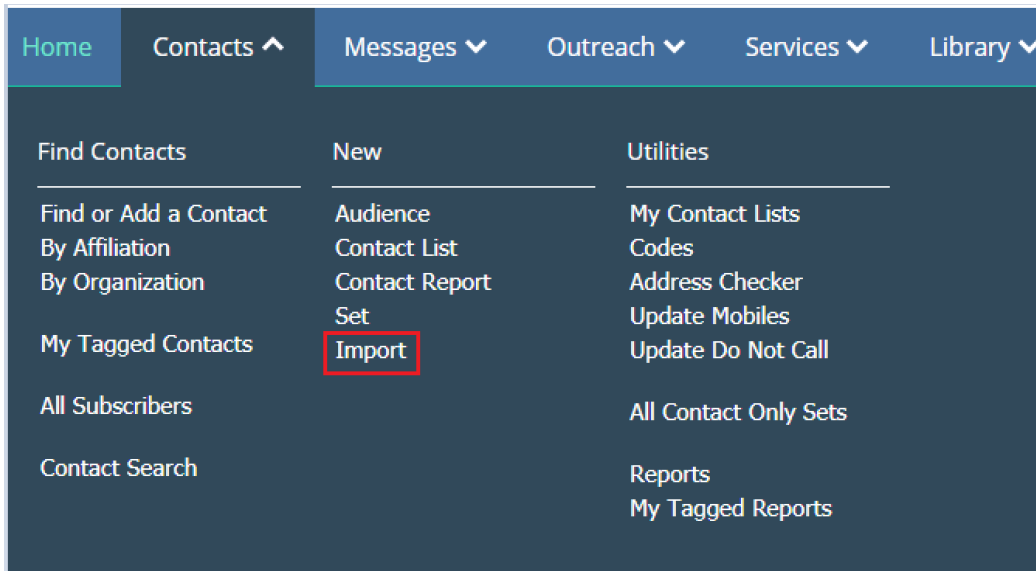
Home Contacts Messages Outreach Services Library

Find Contacts

Find or Add a Contact
By Affiliation
By Organization

My Tagged Contacts

All Subscribers

Contact Search

New

Audience
Contact List
Contact Report
Set
Import

Utilities

My Contact Lists
Codes
Address Checker
Update Mobiles
Update Do Not Call

All Contact Only Sets

Reports
My Tagged Reports